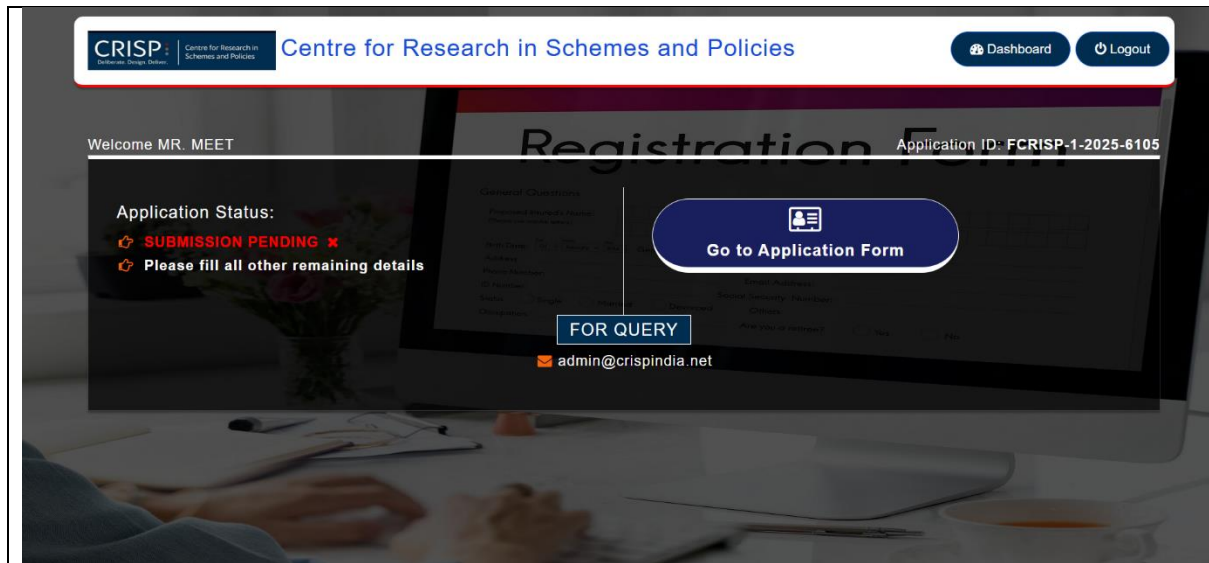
CRISP Centre for Research in Schemes and Policies
Deliberate. Design. Deliver.

Centre for Research in Schemes and Policies

Dashboard

Logout

Welcome MR. MEET

Registration Form

Application ID: FCRISP-1-2025-6105

Application Status:

SUBMISSION PENDING ✖

Please fill all other remaining details

Go to Application Form

FOR QUERY

admin@crispindia.net